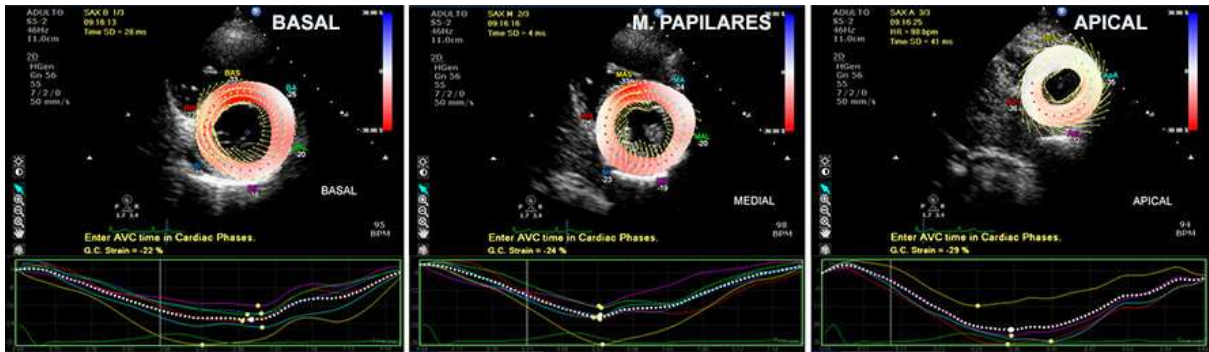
ADULTO
SS-2
46Hz
11.0cm

SAX B 1/3
09:16:13
Time SD = 28 ms

BASAL

2D
HGen
Gn 56
55
7 / 2 / 0
50 mm/s

BAS

BASAL

95
BPM

Enter AVC time in Cardiac Phases.
G.C. Strain = -22 %

ADULTO
SS-2
46Hz
11.0cm

SAX M 2/3
09:16:16
Time SD = 4 ms

M. PAPILARES

2D
HGen
Gn 56
55
7 / 2 / 0
50 mm/s

MAS

MEDIAL

98
BPM

Enter AVC time in Cardiac Phases.
G.C. Strain = -24 %

ADULTO
SS-2
46Hz
11.0cm

SAX A 3/3
09:16:25
HR = 98 bpm
Time SD = 41 ms

APICAL

2D
HGen
Gn 56
55
7 / 2 / 0
50 mm/s

APICAL

94
BPM

Enter AVC time in Cardiac Phases.
G.C. Strain = -29 %